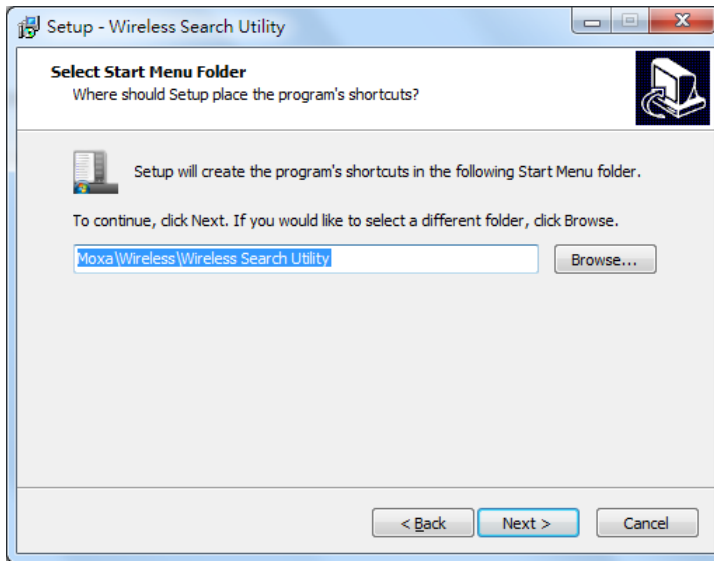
Setup - Wireless Search Utility

Select Start Menu Folder
Where should Setup place the program's shortcuts?

Setup will create the program's shortcuts in the following Start Menu folder.

To continue, click Next. If you would like to select a different folder, click Browse.

Moxa\Wireless\Wireless Search Utility

Browse...

< Back

Next >

Cancel